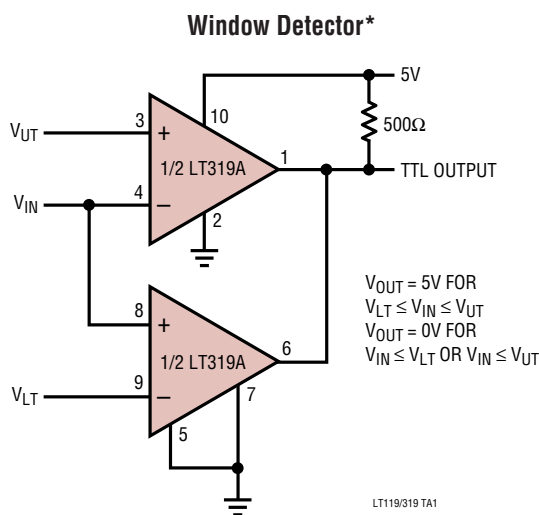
Window Detector*

5V

$500\Omega$

TTL OUTPUT

$V_{UT}$

3

+

10

1/2 LT319A

1

$V_{IN}$

4

–

2

8

+

1/2 LT319A

6

$V_{LT}$

9

–

7

5

$V_{OUT}$ = 5V FOR
$V_{LT} \leq V_{IN} \leq V_{UT}$
$V_{OUT}$ = 0V FOR
$V_{IN} \leq V_{LT}$ OR $V_{IN} \leq V_{UT}$

LT119/319 TA1